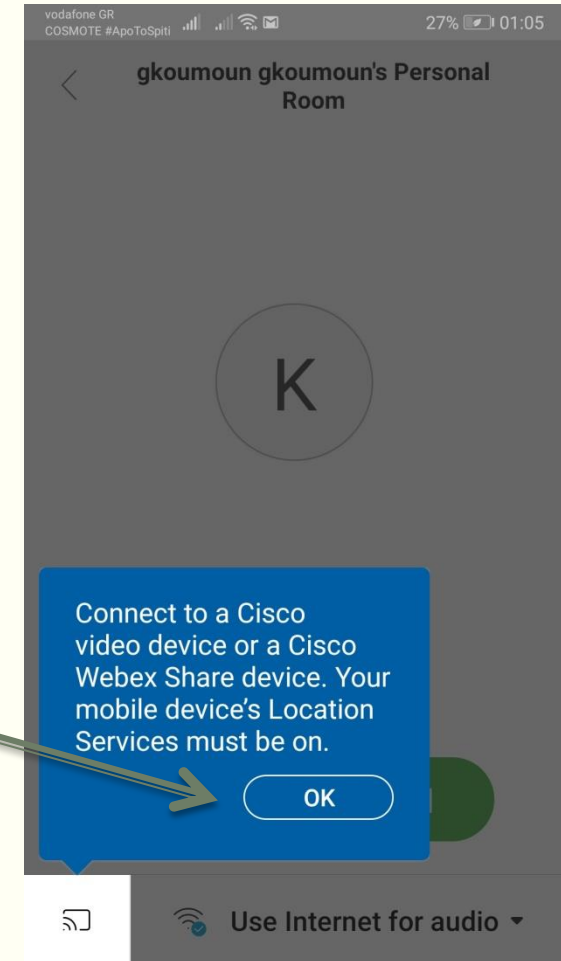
vodafone GR
COSMOTE #ApoToSpiti
27% 01:05

gkoumoun gkoumoun's Personal Room

K

Connect to a Cisco video device or a Cisco Webex Share device. Your mobile device's Location Services must be on.

OK

Use Internet for audio